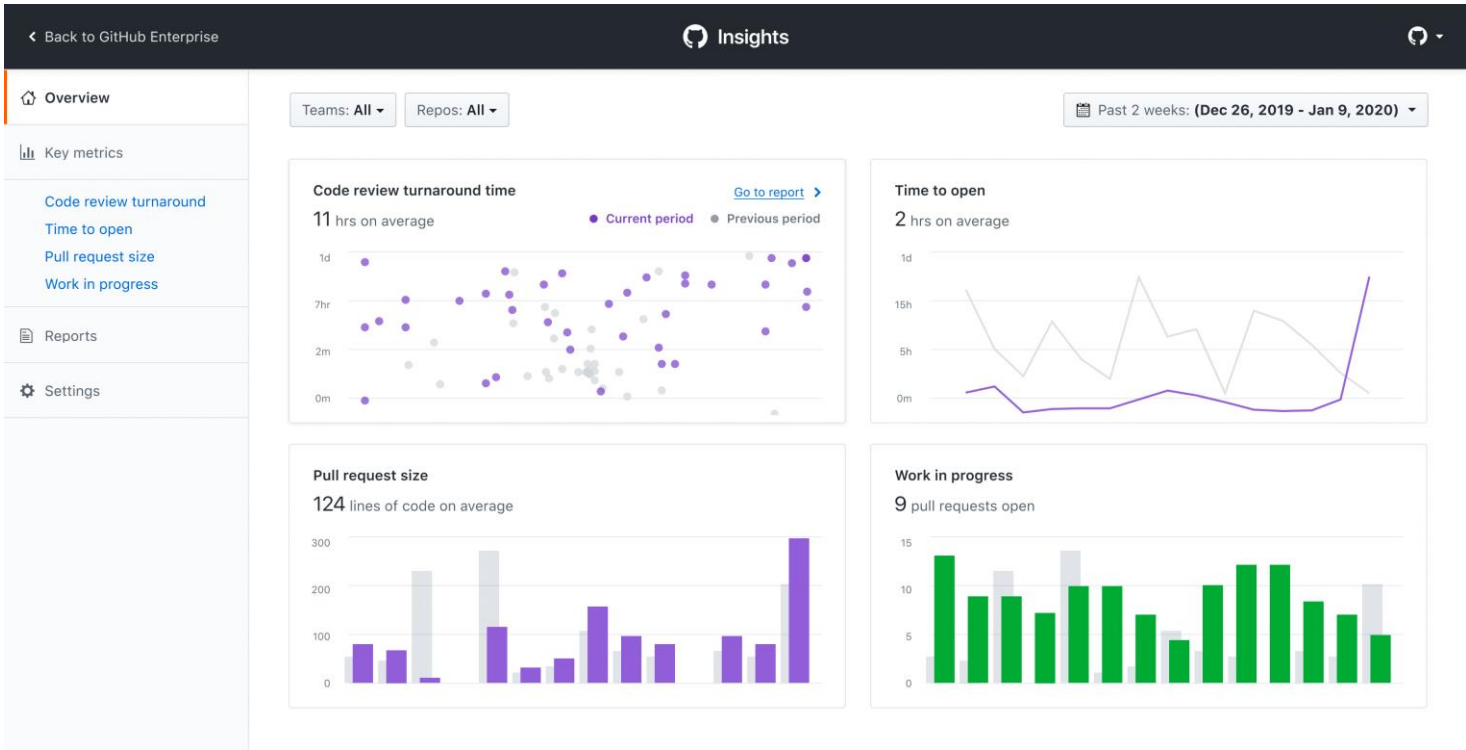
Back to GitHub Enterprise

Insights

Overview

Key metrics

Code review turnaround
Time to open
Pull request size
Work in progress

Reports

Settings

Teams: All

Repos: All

Past 2 weeks: (Dec 26, 2019 - Jan 9, 2020)

Code review turnaround time
Go to report
11 hrs on average
Current period
Previous period
1d
7hr
2m
0m

Time to open
2 hrs on average
1d
15h
5h
0m

Pull request size
124 lines of code on average
300
200
100
0

Work in progress
9 pull requests open
15
10
5
0